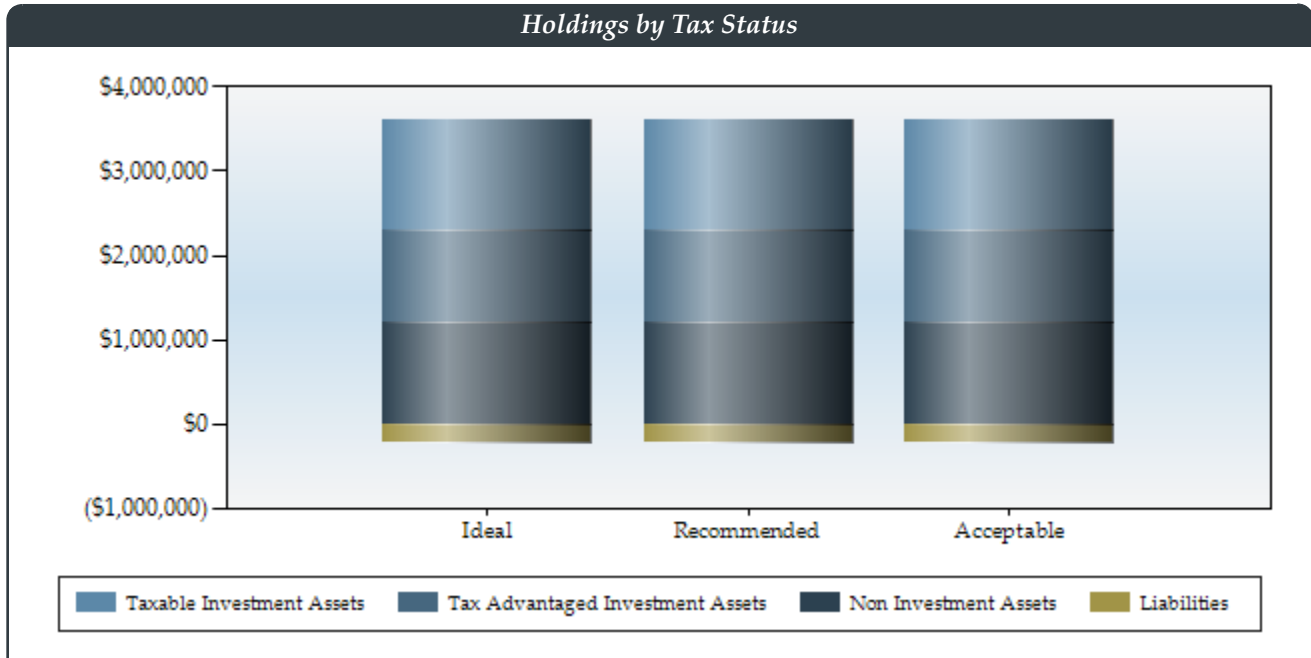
Holdings by Tax Status

$4,000,000
$3,000,000
$2,000,000
$1,000,000
$0
($1,000,000)

Ideal
Recommended
Acceptable

Taxable Investment Assets
Tax Advantaged Investment Assets
Non Investment Assets
Liabilities